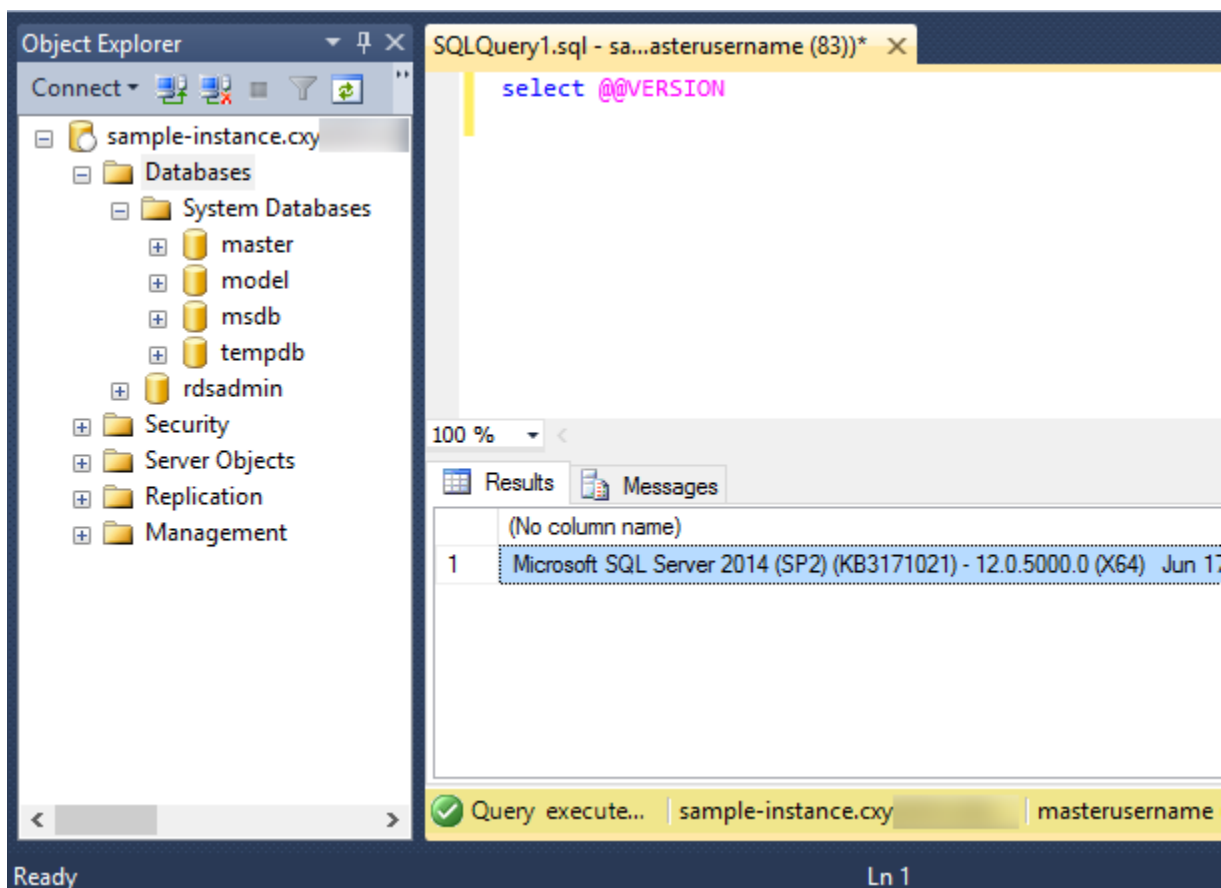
Object Explorer

Connect

sample-instance.cxy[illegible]

Databases

System Databases

master

model

msdb

tempdb

rdsadmin

Security

Server Objects

Replication

Management

SQLQuery1.sql - sa...asterusername (83))*

select @@VERSION

100 %

Results

Messages

|   | (No column name) |
|---|---|
| 1 | Microsoft SQL Server 2014 (SP2) (KB3171021) - 12.0.5000.0 (X64) Jun 1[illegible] |

Query execute... | sample-instance.cxy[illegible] | masterusername

Ready

Ln 1